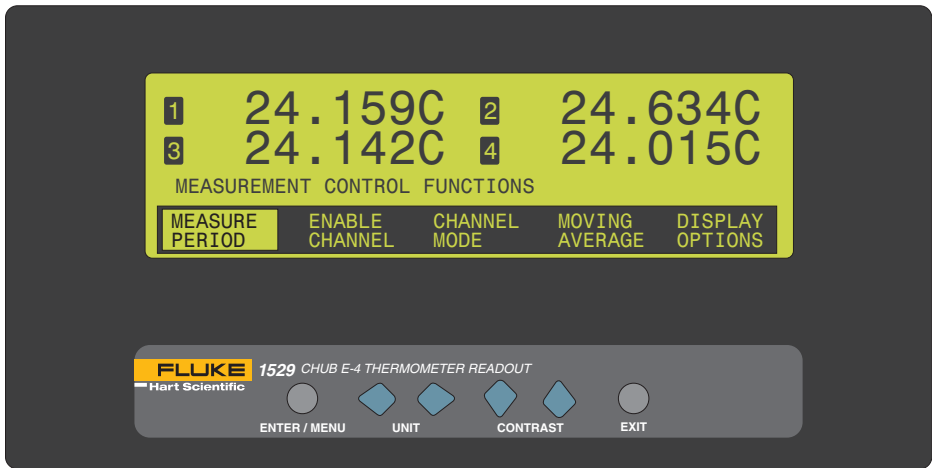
1 24.159C 2 24.634C
3 24.142C 4 24.015C
MEASUREMENT CONTROL FUNCTIONS

MEASURE PERIOD
ENABLE CHANNEL
CHANNEL MODE
MOVING AVERAGE
DISPLAY OPTIONS

FLUKE
Hart Scientific
1529 CHUB E-4 THERMOMETER READOUT

ENTER / MENU
UNIT
CONTRAST
EXIT